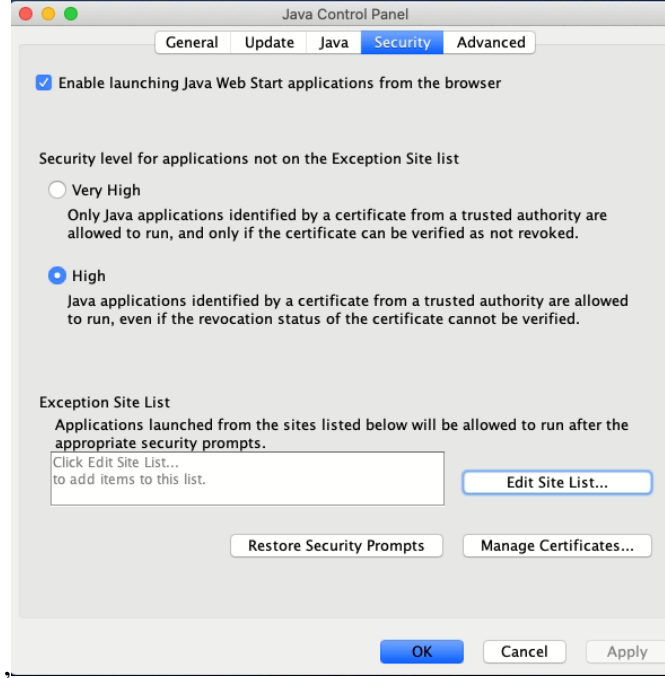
Java Control Panel

General Update Java Security Advanced

Enable launching Java Web Start applications from the browser

Security level for applications not on the Exception Site list

Very High

Only Java applications identified by a certificate from a trusted authority are allowed to run, and only if the certificate can be verified as not revoked.

High

Java applications identified by a certificate from a trusted authority are allowed to run, even if the revocation status of the certificate cannot be verified.

Exception Site List

Applications launched from the sites listed below will be allowed to run after the appropriate security prompts.

Click Edit Site List...
to add items to this list.

Edit Site List...

Restore Security Prompts

Manage Certificates...

OK Cancel Apply